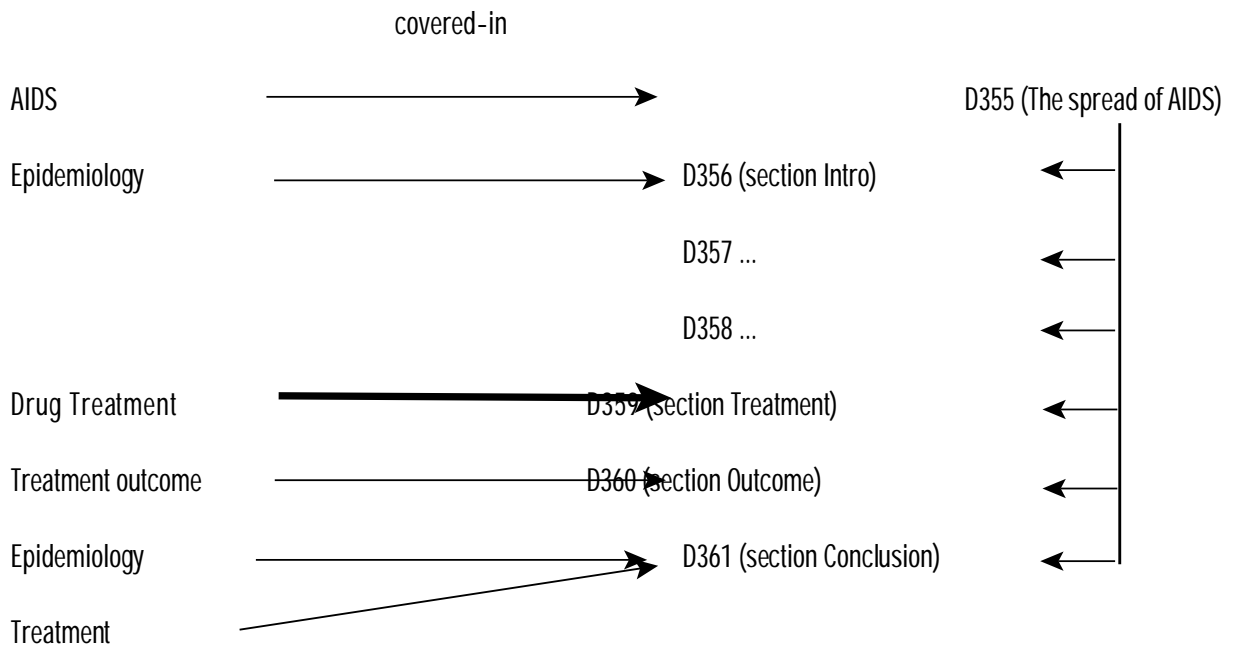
covered-in

AIDS

D355 (The spread of AIDS)

Epidemiology

D356 (section Intro)

D357 ...

D358 ...

Drug Treatment

D359 (section Treatment)

Treatment outcome

D360 (section Outcome)

Epidemiology

D361 (section Conclusion)

Treatment